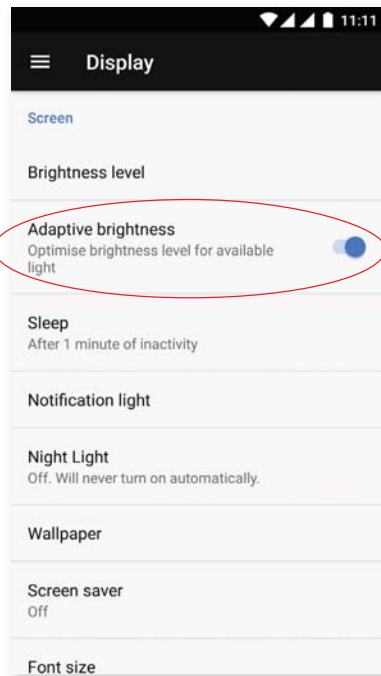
11:11

Display

Screen

Brightness level

Adaptive brightness
Optimise brightness level for available light

Sleep
After 1 minute of inactivity

Notification light

Night Light
Off. Will never turn on automatically.

Wallpaper

Screen saver
Off

Font size